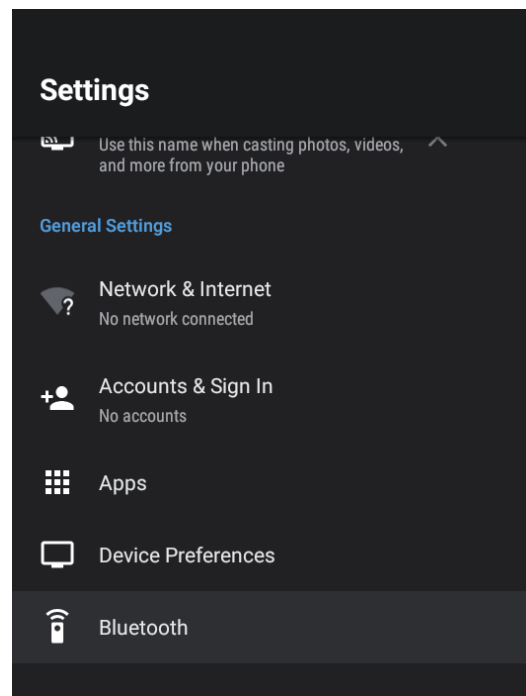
Settings

Use this name when casting photos, videos, and more from your phone

General Settings

Network & Internet
No network connected

Accounts & Sign In
No accounts

Apps

Device Preferences

Bluetooth